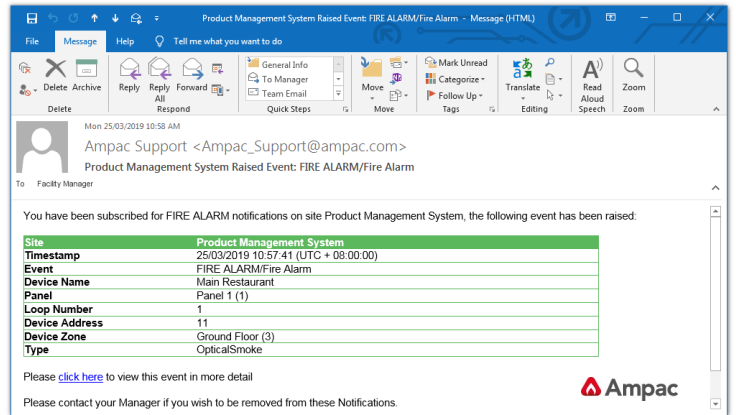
Product Management System Raised Event: FIRE ALARM/Fire Alarm - Message (HTML)

File Message Help Tell me what you want to do

Delete Archive
Delete

Reply Reply All Forward
Respond

General Info
To Manager
Team Email
Quick Steps

Move
Move

Mark Unread
Categorize
Follow Up
Tags

Translate
Editing

Read Aloud
Speech

Zoom
Zoom

Mon 25/03/2019 10:58 AM

Ampac Support <Ampac_Support@ampac.com>

Product Management System Raised Event: FIRE ALARM/Fire Alarm

To Facility Manager

You have been subscribed for FIRE ALARM notifications on site Product Management System, the following event has been raised:

| Site | Product Management System |
|---|---|
| Timestamp | 25/03/2019 10:57:41 (UTC + 08:00:00) |
| Event | FIRE ALARM/Fire Alarm |
| Device Name | Main Restaurant |
| Panel | Panel 1 (1) |
| Loop Number | 1 |
| Device Address | 11 |
| Device Zone | Ground Floor (3) |
| Type | OpticalSmoke |

Please click here to view this event in more detail

Ampac

Please contact your Manager if you wish to be removed from these Notifications.